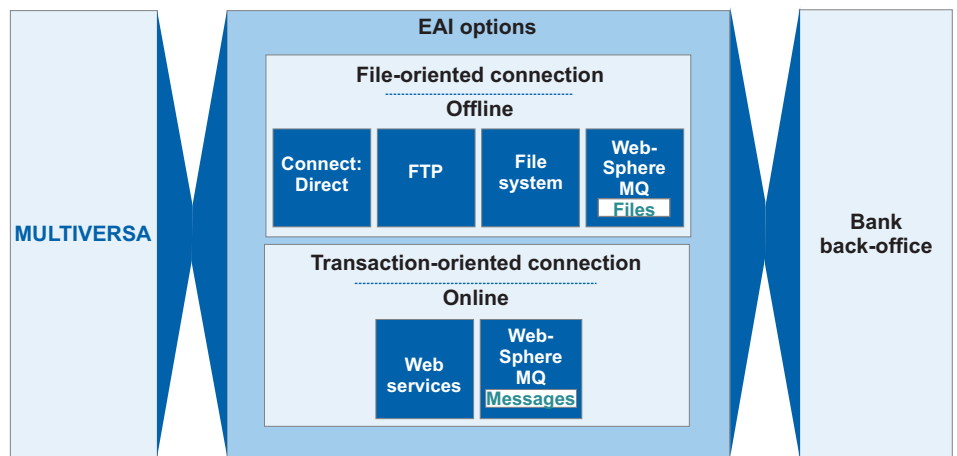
MULTIVERSA

EAI options

File-oriented connection

Offline

Connect: Direct

FTP

File system

Web-Sphere MQ

Files

Transaction-oriented connection

Online

Web services

Web-Sphere MQ

Messages

Bank back-office